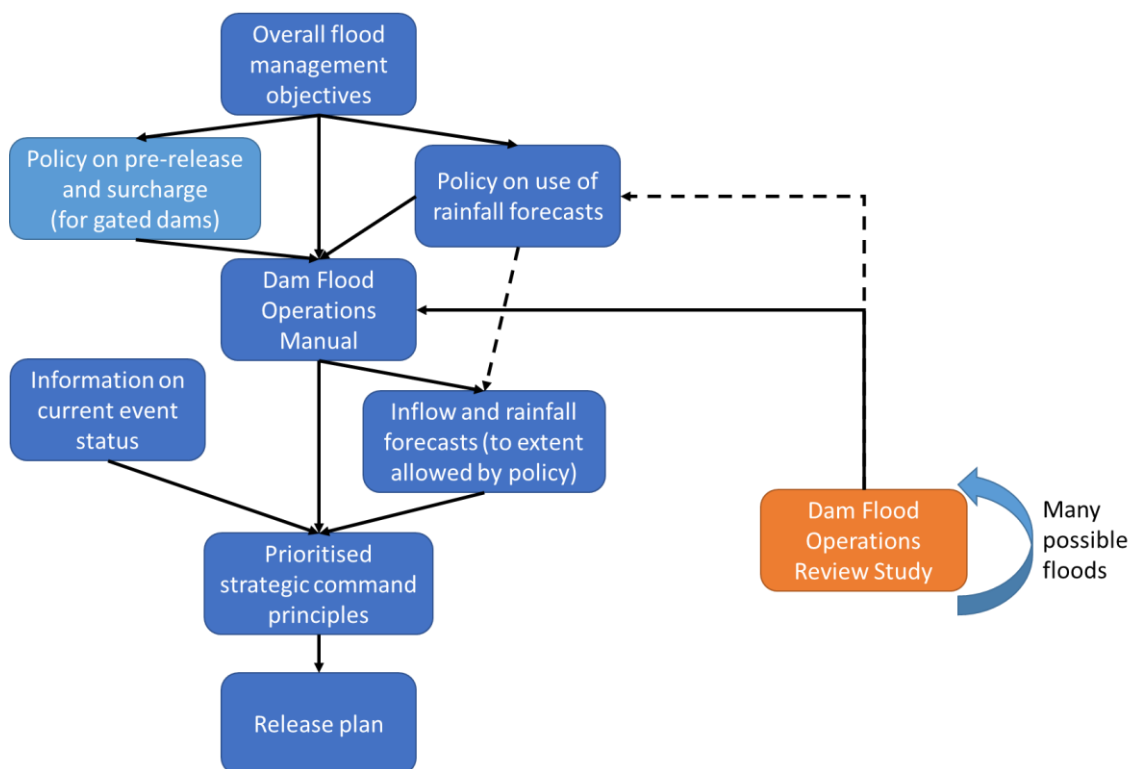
Overall flood management objectives

Policy on pre-release and surcharge (for gated dams)

Policy on use of rainfall forecasts

Dam Flood Operations Manual

Information on current event status

Inflow and rainfall forecasts (to extent allowed by policy)

Dam Flood Operations Review Study

Many possible floods

Prioritised strategic command principles

Release plan